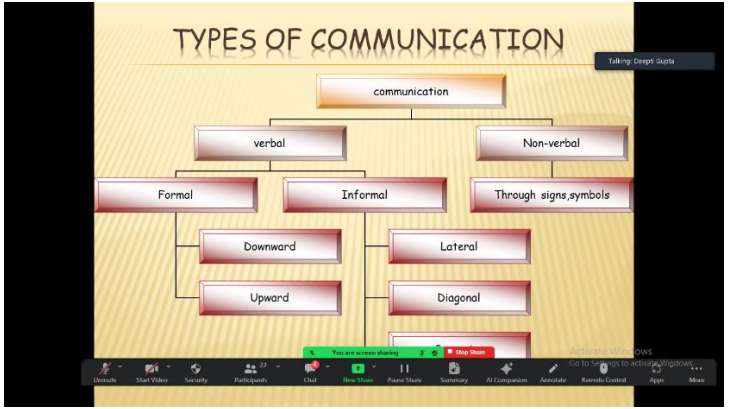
TYPES OF COMMUNICATION

Talking: Deepti Gupta

communication

verbal

Non-verbal

Formal

Informal

Through signs,symbols

Downward

Upward

Lateral

Diagonal

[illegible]

You are screen sharing

Stop Share

Activate Windows
Go to Settings to activate Windows.

Unmute

Start Video

Security

Participants 23

Chat 4

New Share

Pause Share

Summary

AI Companion

Annotate

Remote Control

Apps

More